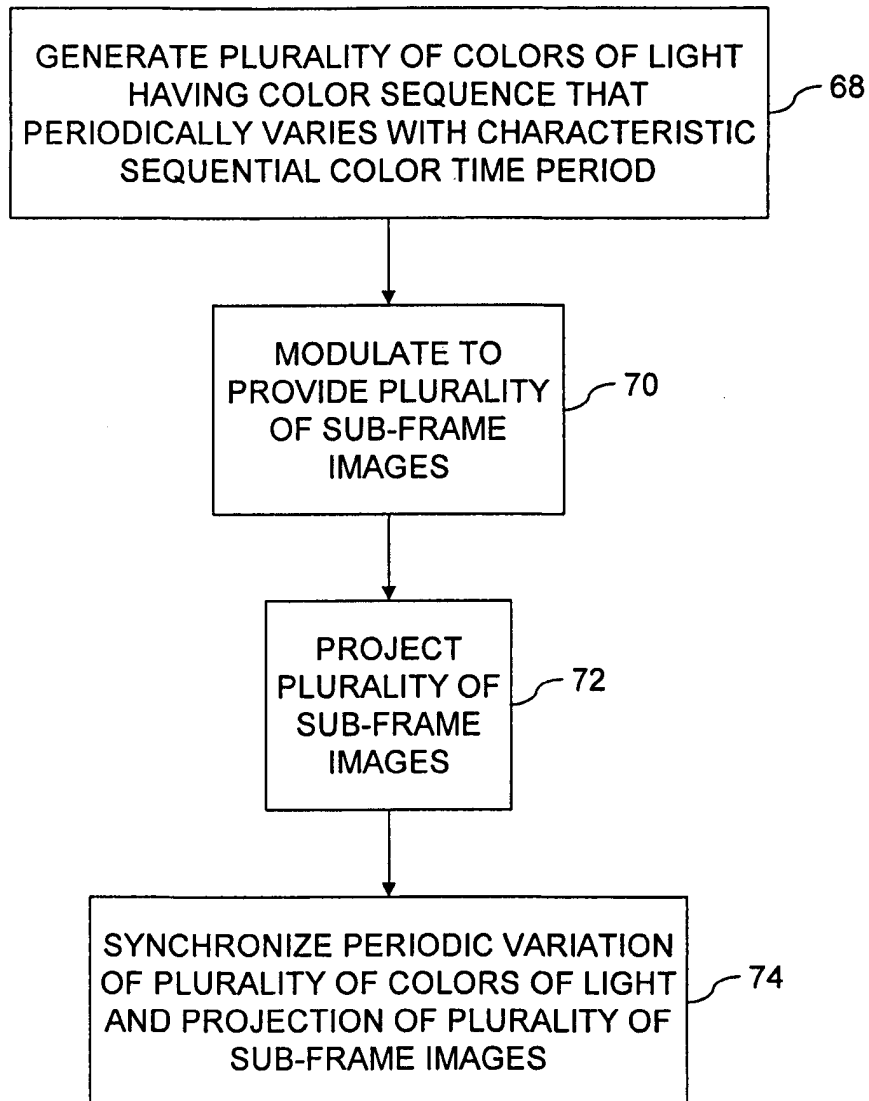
GENERATE PLURALITY OF COLORS OF LIGHT HAVING COLOR SEQUENCE THAT PERIODICALLY VARIES WITH CHARACTERISTIC SEQUENTIAL COLOR TIME PERIOD

68

MODULATE TO PROVIDE PLURALITY OF SUB-FRAME IMAGES

70

PROJECT PLURALITY OF SUB-FRAME IMAGES

72

SYNCHRONIZE PERIODIC VARIATION OF PLURALITY OF COLORS OF LIGHT AND PROJECTION OF PLURALITY OF SUB-FRAME IMAGES

74